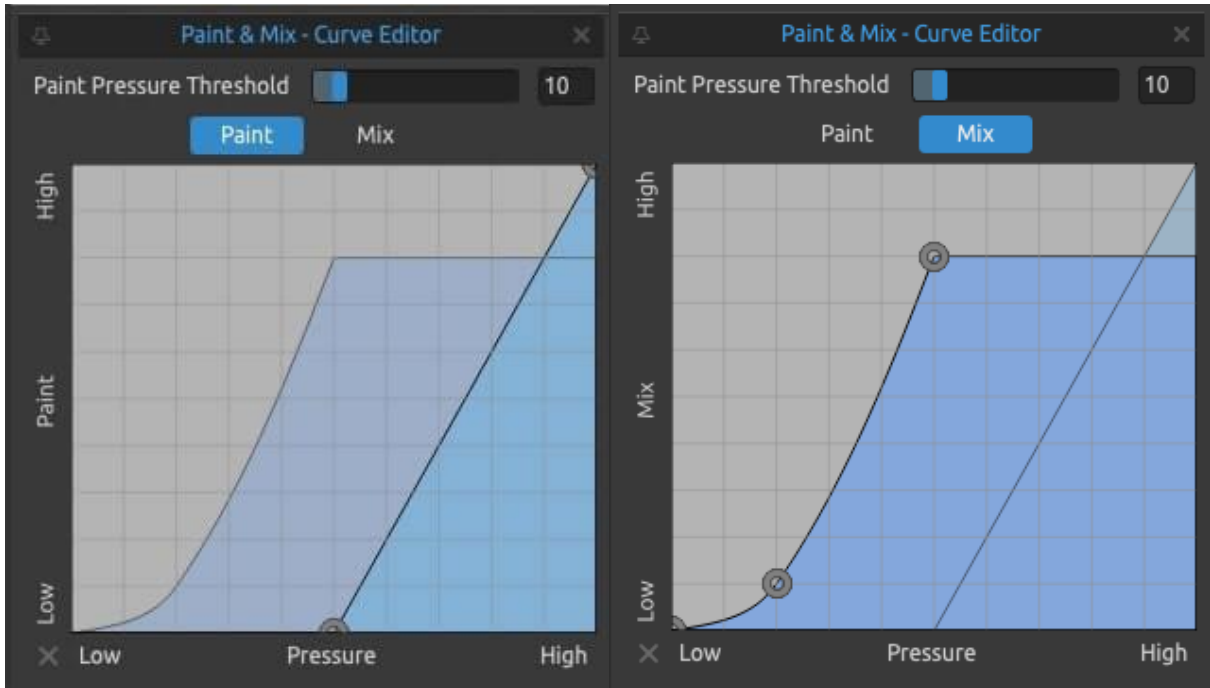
Paint & Mix - Curve Editor

Paint Pressure Threshold 10

Paint Mix

High

Paint

Low

Low Pressure High

Paint & Mix - Curve Editor

Paint Pressure Threshold 10

Paint Mix

High

Mix

Low

Low Pressure High